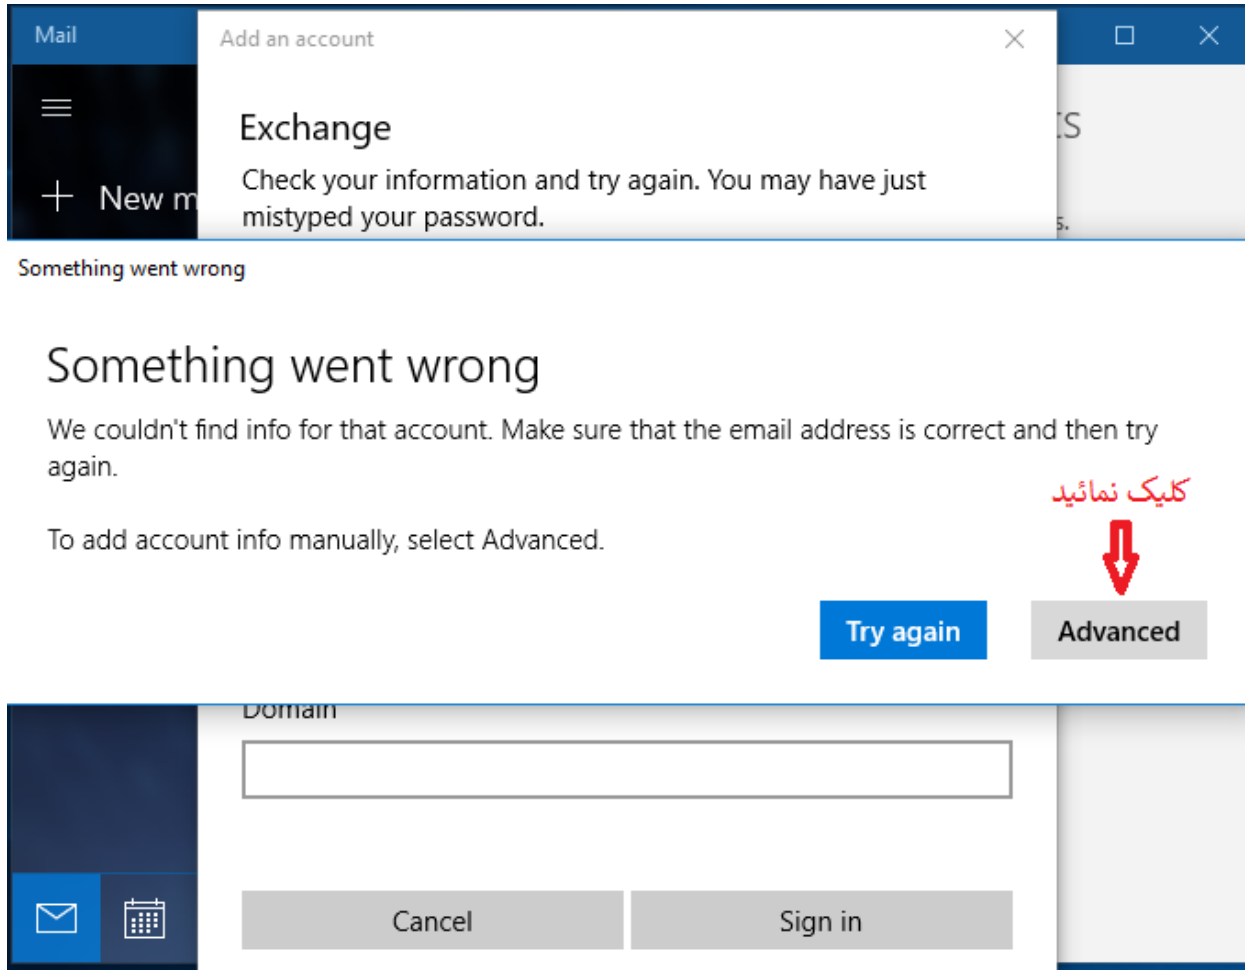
Mail

Add an account

New m

Exchange

Check your information and try again. You may have just mistyped your password.

:S

s.

Something went wrong

Something went wrong

We couldn't find info for that account. Make sure that the email address is correct and then try again.

To add account info manually, select Advanced.

کلیک نمائید

Try again

Advanced

Domain

Cancel

Sign in